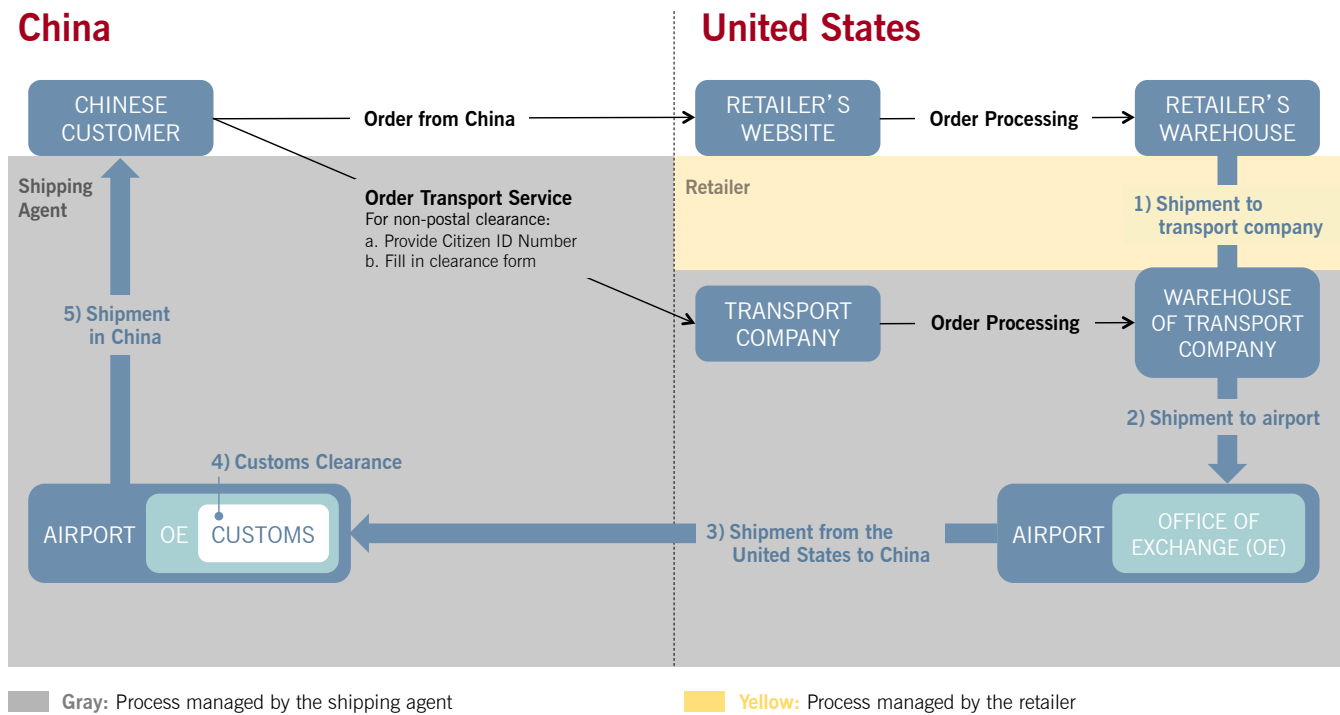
China

United States

CHINESE CUSTOMER

Order from China

RETAILER'S WEBSITE

Order Processing

RETAILER'S WAREHOUSE

Shipping Agent

Order Transport Service
For non-postal clearance:
a. Provide Citizen ID Number
b. Fill in clearance form

Retailer

1) Shipment to transport company

TRANSPORT COMPANY

Order Processing

WAREHOUSE OF TRANSPORT COMPANY

5) Shipment in China

2) Shipment to airport

4) Customs Clearance

AIRPORT OE CUSTOMS

3) Shipment from the United States to China

AIRPORT

OFFICE OF EXCHANGE (OE)

Gray: Process managed by the shipping agent

Yellow: Process managed by the retailer